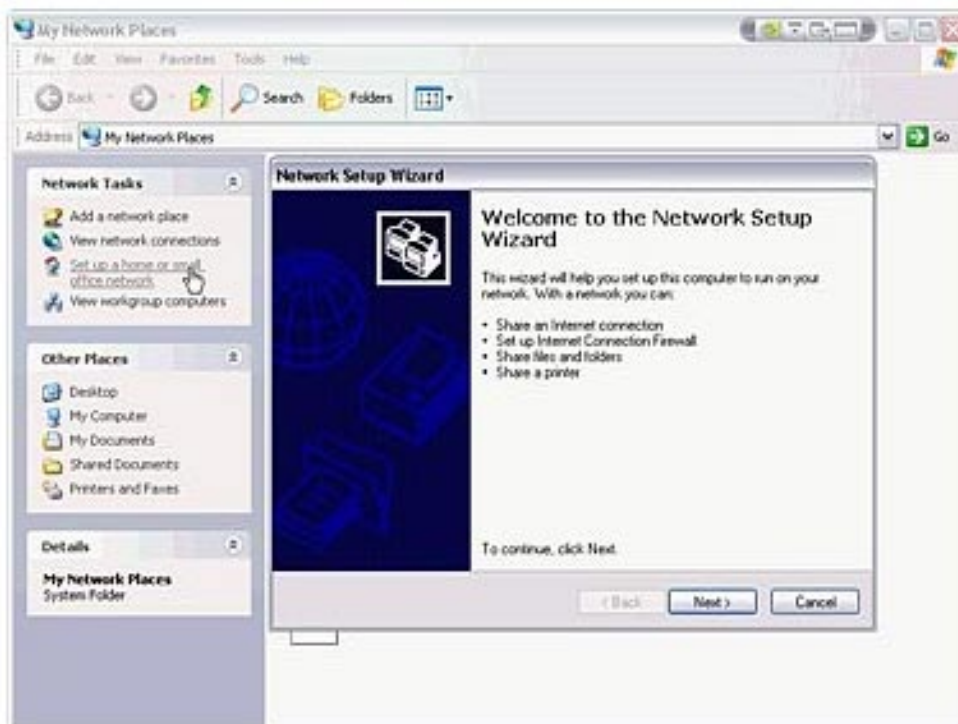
My Network Places

File Edit View Favorites Tools Help

Back Search Folders

Address My Network Places

Go

Network Tasks

Add a network place

View network connections

Set up a home or small office network

View workgroup computers

Other Places

Desktop

My Computer

My Documents

Shared Documents

Printers and Faxes

Details

My Network Places

System Folder

Network Setup Wizard

Welcome to the Network Setup Wizard

This wizard will help you set up this computer to run on your network. With a network you can:

• Share an Internet connection
• Set up Internet Connection Firewall
• Share files and folders
• Share a printer

To continue, click Next.

< Back Next > Cancel